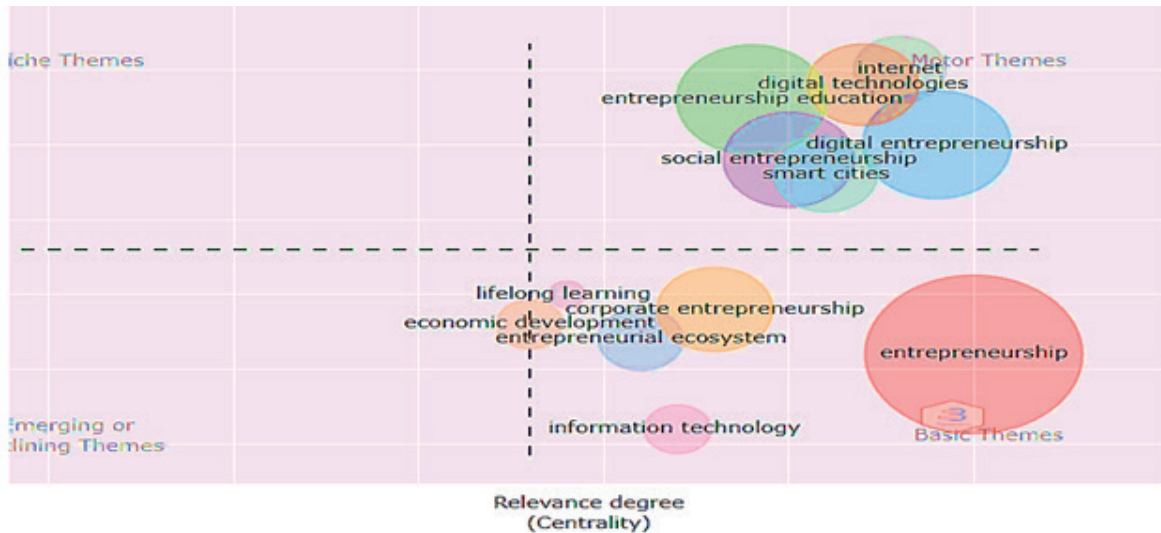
iche Themes

Motor Themes

internet
digital technologies
entrepreneurship education
digital entrepreneurship
social entrepreneurship
smart cities

lifelong learning
corporate entrepreneurship
economic development
entrepreneurial ecosystem
entrepreneurship

3

Emerging or
clining Themes

information technology

Basic Themes

Relevance degree
(Centrality)